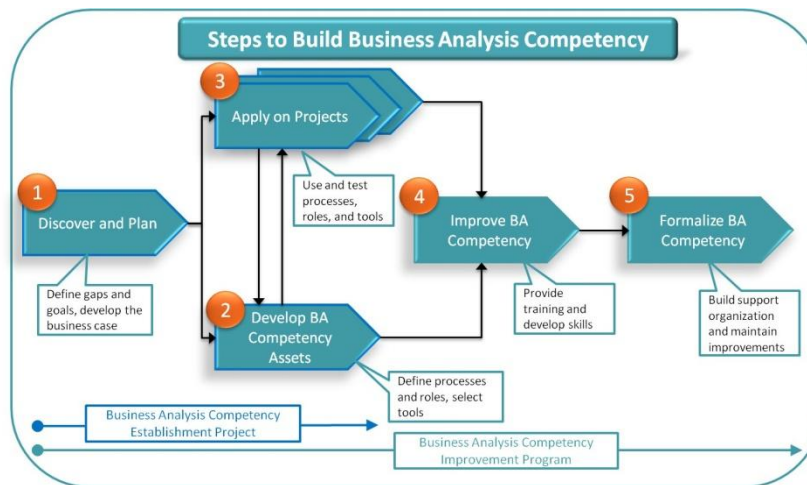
Steps to Build Business Analysis Competency

3
Apply on Projects

Use and test processes, roles, and tools

1
Discover and Plan

Define gaps and goals, develop the business case

4
Improve BA Competency

Provide training and develop skills

5
Formalize BA Competency

Build support organization and maintain improvements

2
Develop BA Competency Assets

Define processes and roles, select tools

Business Analysis Competency Establishment Project

Business Analysis Competency Improvement Program